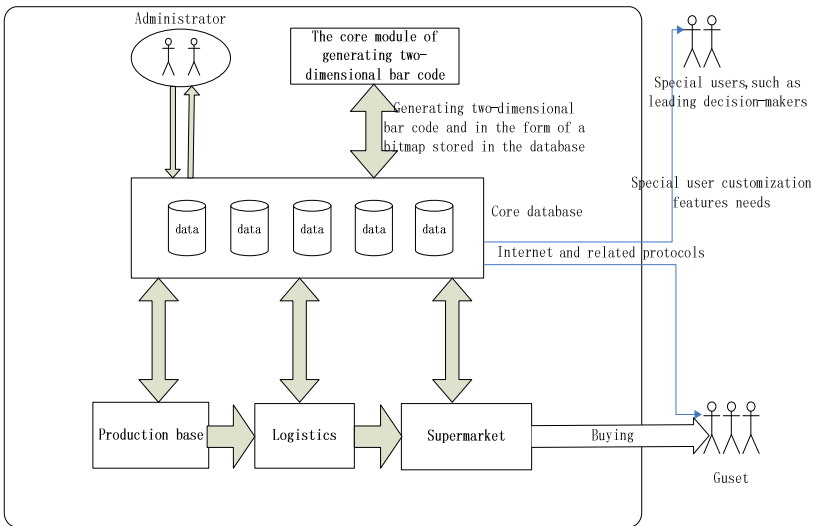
Administrator

The core module of generating two-dimensional bar code

Generating two-dimensional bar code and in the form of a bitmap stored in the database

Special users,such as leading decision-makers

Special user customization features needs

data

data

data

data

data

Core database

Internet and related protocols

Production base

Logistics

Supermarket

Buying

Guset